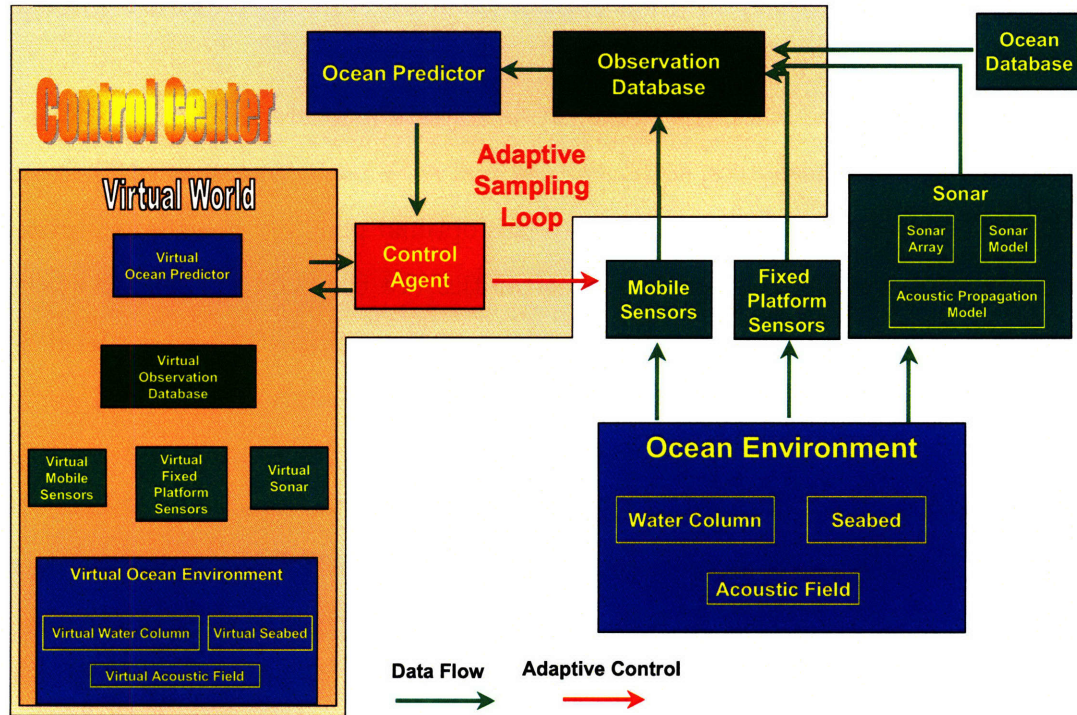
Control Center

Ocean Predictor

Observation Database

Ocean Database

Adaptive Sampling Loop

Virtual World

Virtual Ocean Predictor

Control Agent

Mobile Sensors

Fixed Platform Sensors

Sonar

Sonar Array

Sonar Model

Acoustic Propagation Model

Virtual Observation Database

Virtual Mobile Sensors

Virtual Fixed Platform Sensors

Virtual Sonar

Ocean Environment

Water Column

Seabed

Acoustic Field

Virtual Ocean Environment

Virtual Water Column

Virtual Seabed

Virtual Acoustic Field

Data Flow

Adaptive Control